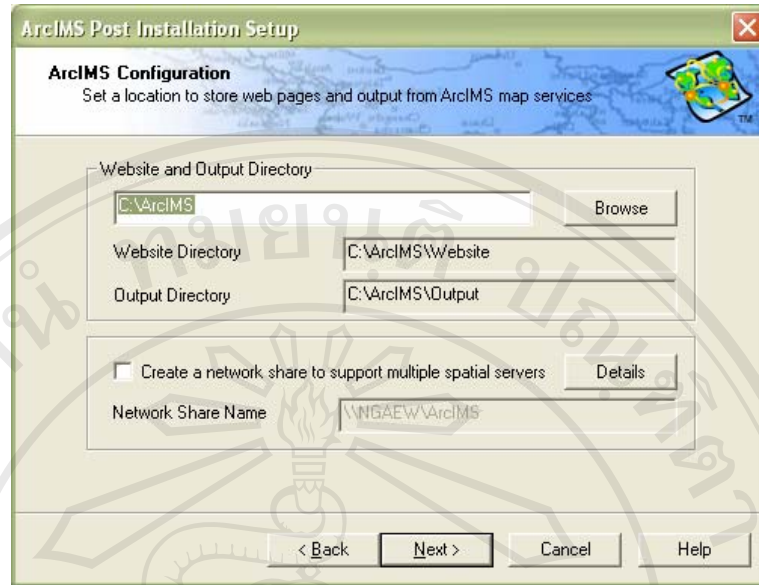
ArcIMS Post Installation Setup

ArcIMS Configuration
Set a location to store web pages and output from ArcIMS map services

Website and Output Directory

C:\ArcIMS

Browse

Website Directory C:\ArcIMS\Website

Output Directory C:\ArcIMS\Output

Create a network share to support multiple spatial servers

Details

Network Share Name \\NGAEW\ArcIMS

< Back Next > Cancel Help